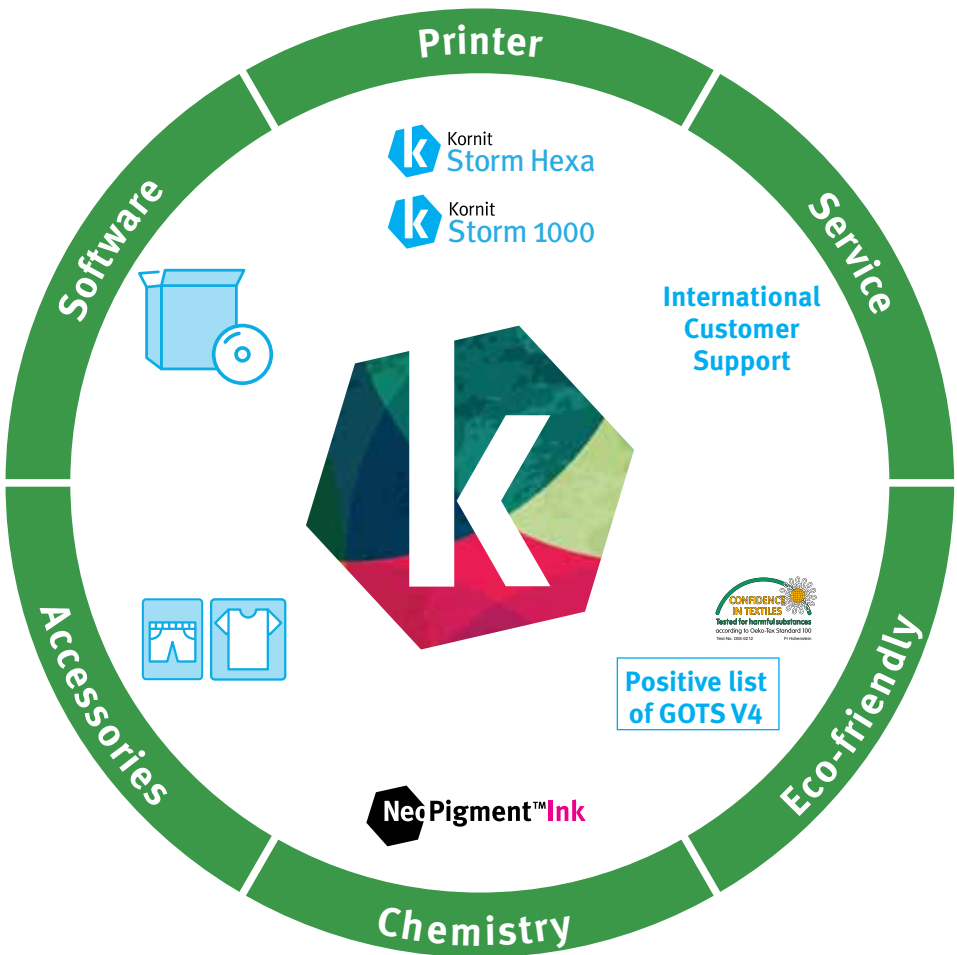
Printer

Service

Eco-friendly

Chemistry

Accessories

Software

Kornit
Storm Hexa

Kornit
Storm 1000

International Customer Support

CONFIDENCE IN TEXTILES
Tested for harmful substances
according to Oeko-Tex Standard 100
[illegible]

Positive list of GOTS V4

NeoPigment™Ink